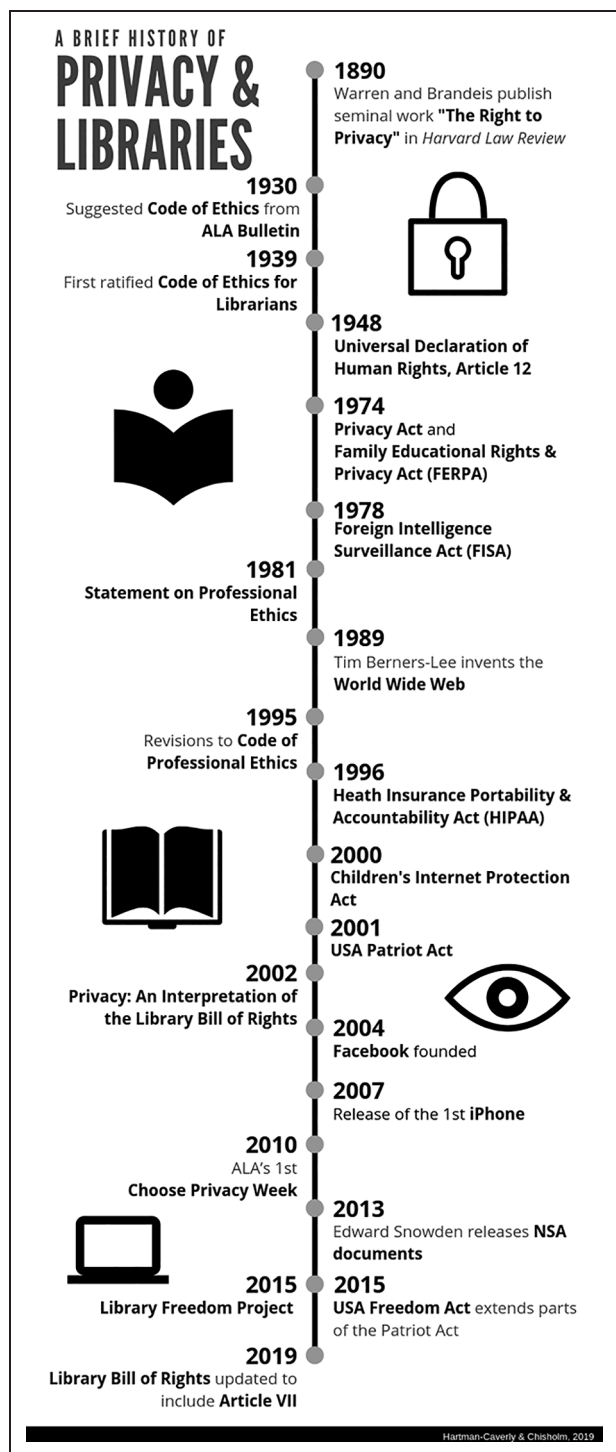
A BRIEF HISTORY OF
PRIVACY & LIBRARIES

1890
Warren and Brandeis publish seminal work "The Right to Privacy" in Harvard Law Review

1930
Suggested Code of Ethics from ALA Bulletin

1939
First ratified Code of Ethics for Librarians

1948
Universal Declaration of Human Rights, Article 12

1974
Privacy Act and Family Educational Rights & Privacy Act (FERPA)

1978
Foreign Intelligence Surveillance Act (FISA)

1981
Statement on Professional Ethics

1989
Tim Berners-Lee invents the World Wide Web

1995
Revisions to Code of Professional Ethics

1996
Heath Insurance Portability & Accountability Act (HIPAA)

2000
Children's Internet Protection Act

2001
USA Patriot Act

2002
Privacy: An Interpretation of the Library Bill of Rights

2004
Facebook founded

2007
Release of the 1st iPhone

2010
ALA's 1st Choose Privacy Week

2013
Edward Snowden releases NSA documents

2015
Library Freedom Project

2015
USA Freedom Act extends parts of the Patriot Act

2019
Library Bill of Rights updated to include Article VII

Hartman-Caverly & Chisholm, 2019